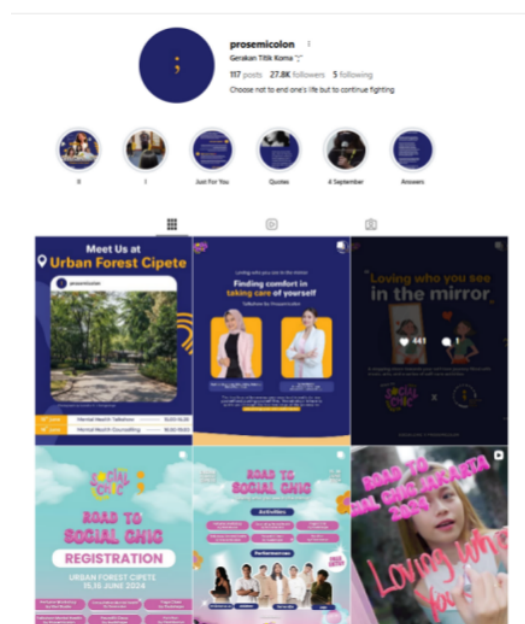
;

prosemicolon

Gerakan Titik Koma ";"

117 posts 27.8K followers 5 following

Choose not to end one's life but to continue fighting

Just For You

Quotes

4 September

Answers

Meet Us at

Urban Forest Cipete

prosemicolon

Mental Health Talkshow

Mental Health Counselling

Finding comfort in taking care of yourself

Loving who you see in the mirror

441

SOCIAL CHIC

ROAD TO SOCIAL CHIC

REGISTRATION

URBAN FOREST CIPETE

15,16 JUNE 2024

ROAD TO SOCIAL CHIC

Activities

Performers

ROAD TO SOCIAL CHIC JAKARTA 2024

Loving who you